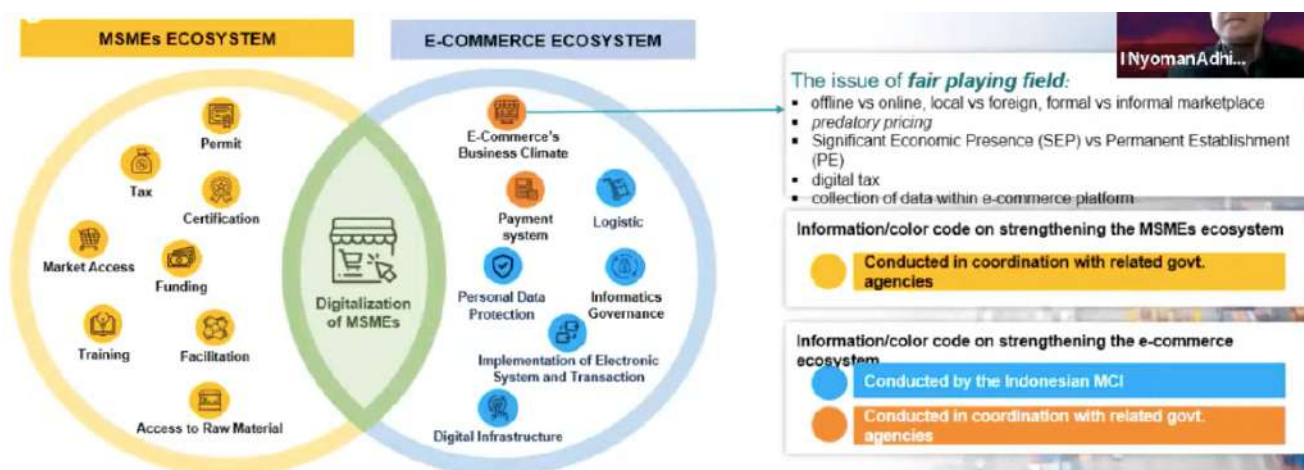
MSMEs ECOSYSTEM

E-COMMERCE ECOSYSTEM

I Nyoman Adhi...

Permit

Tax

Certification

Market Access

Funding

Training

Facilitation

Access to Raw Material

Digitalization of MSMEs

E-Commerce's Business Climate

Payment system

Logistic

Personal Data Protection

Informatics Governance

Implementation of Electronic System and Transaction

Digital Infrastructure

The issue of *fair playing field*:
- offline vs online, local vs foreign, formal vs informal marketplace
- *predatory pricing*
- Significant Economic Presence (SEP) vs Permanent Establishment (PE)
- digital tax
- collection of data within e-commerce platform

Information/color code on strengthening the MSMEs ecosystem

Conducted in coordination with related govt. agencies

Information/color code on strengthening the e-commerce ecosystem

Conducted by the Indonesian MCI

Conducted in coordination with related govt. agencies